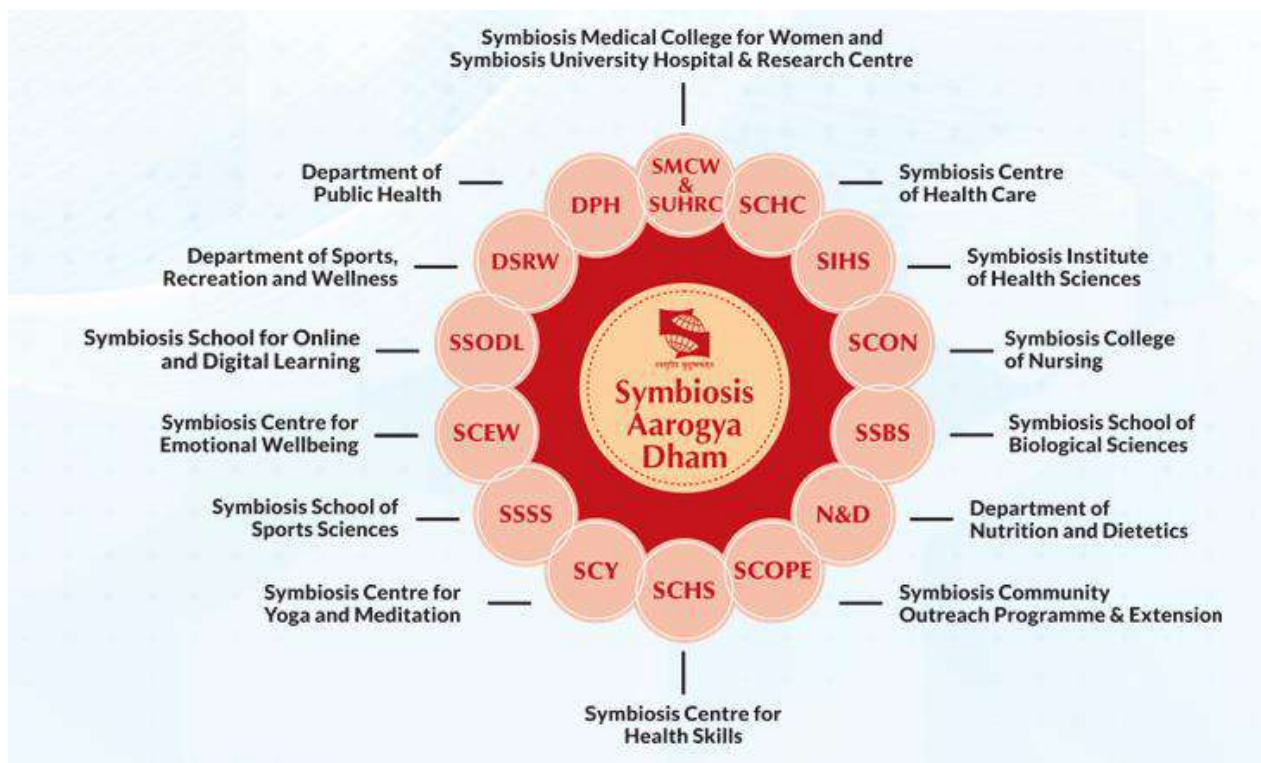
Symbiosis Medical College for Women and Symbiosis University Hospital & Research Centre

SMCW & SUHRC

Department of Public Health

DPH

SCHC

Symbiosis Centre of Health Care

Department of Sports, Recreation and Wellness

DSRW

SIHS

Symbiosis Institute of Health Sciences

Symbiosis School for Online and Digital Learning

SSODL

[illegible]

Symbiosis Aarogya Dham

SCON

Symbiosis College of Nursing

Symbiosis Centre for Emotional Wellbeing

SCEW

SSBS

Symbiosis School of Biological Sciences

Symbiosis School of Sports Sciences

SSSS

N&D

Department of Nutrition and Dietetics

Symbiosis Centre for Yoga and Meditation

SCY

SCHS

SCOPE

Symbiosis Community Outreach Programme & Extension

Symbiosis Centre for Health Skills